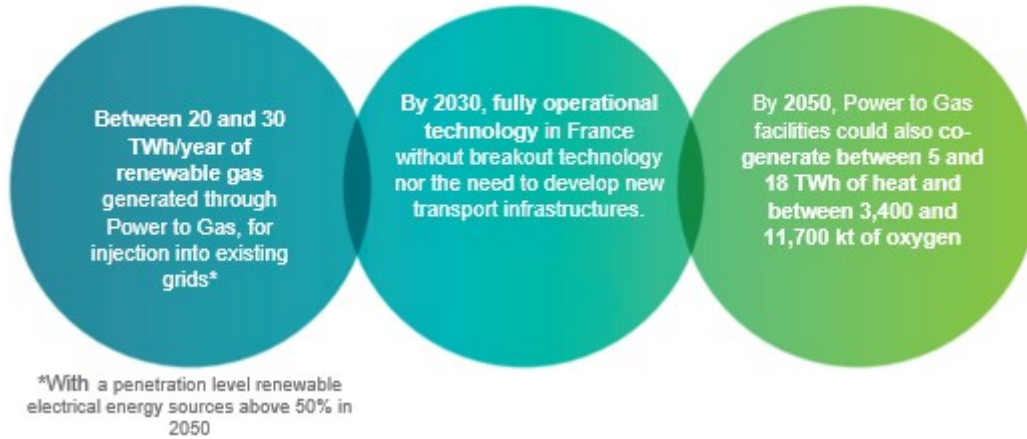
Between 20 and 30 TWh/year of renewable gas generated through Power to Gas, for injection into existing grids*

By 2030, fully operational technology in France without breakout technology nor the need to develop new transport infrastructures.

By 2050, Power to Gas facilities could also co-generate between 5 and 18 TWh of heat and between 3,400 and 11,700 kt of oxygen

*With a penetration level renewable electrical energy sources above 50% in 2050